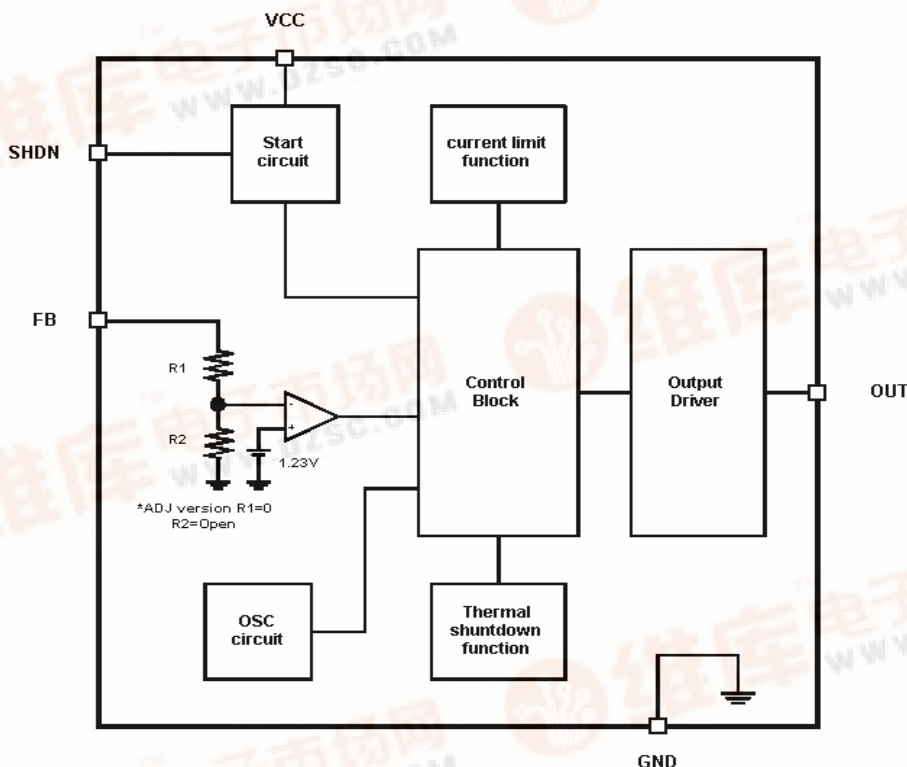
VCC

SHDN

Start circuit

current limit function

FB

R1

R2

1.23V

*ADJ version R1=0 R2=Open

Control Block

Output Driver

OUT

OSC circuit

Thermal shuntdown function

GND

维库电子市场网 www.dzsc.com